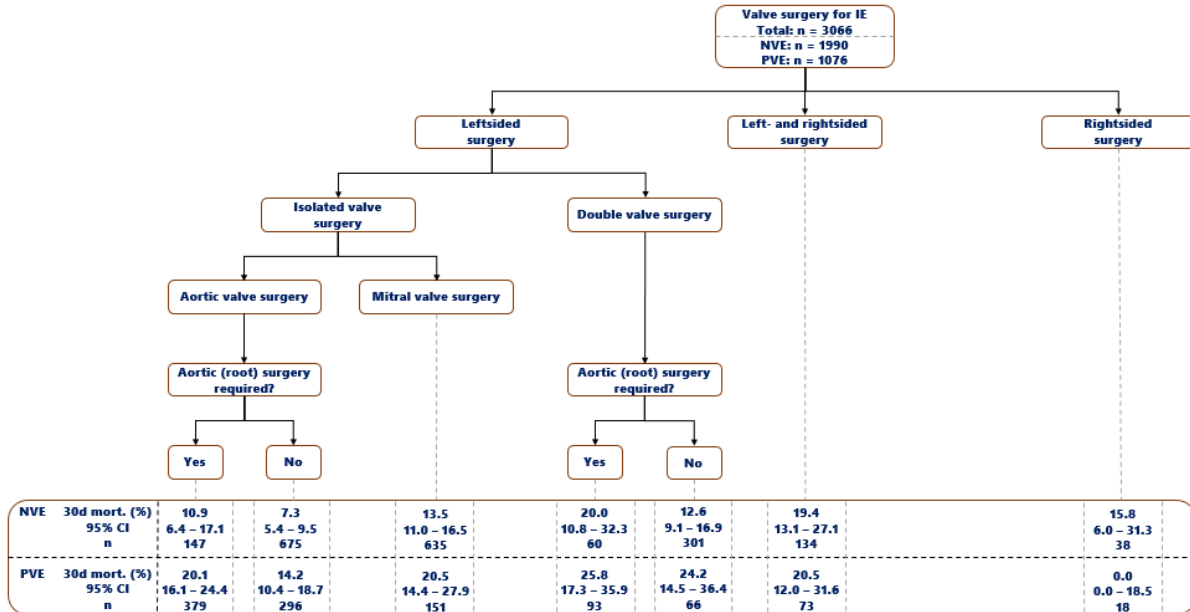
Valve surgery for IE
Total: n = 3066
NVE: n = 1990
PVE: n = 1076

Leftsided surgery

Left- and rightsided surgery

Rightsided surgery

Isolated valve surgery

Double valve surgery

Aortic valve surgery

Mitral valve surgery

Aortic (root) surgery required?

Aortic (root) surgery required?

Yes

No

Yes

No

| | | | | | | | | |
|---|---|---|---|---|---|---|---|---|
| NVE | 30d mort. (%) | 10.9 | 7.3 | 13.5 | 20.0 | 12.6 | 19.4 | 15.8 |
| | 95% CI | 6.4 – 17.1 | 5.4 – 9.5 | 11.0 – 16.5 | 10.8 – 32.3 | 9.1 – 16.9 | 13.1 – 27.1 | 6.0 – 31.3 |
| | n | 147 | 675 | 635 | 60 | 301 | 134 | 38 |
| PVE | 30d mort. (%) | 20.1 | 14.2 | 20.5 | 25.8 | 24.2 | 20.5 | 0.0 |
| | 95% CI | 16.1 – 24.4 | 10.4 – 18.7 | 14.4 – 27.9 | 17.3 – 35.9 | 14.5 – 36.4 | 12.0 – 31.6 | 0.0 – 18.5 |
| | n | 379 | 296 | 151 | 93 | 66 | 73 | 18 |